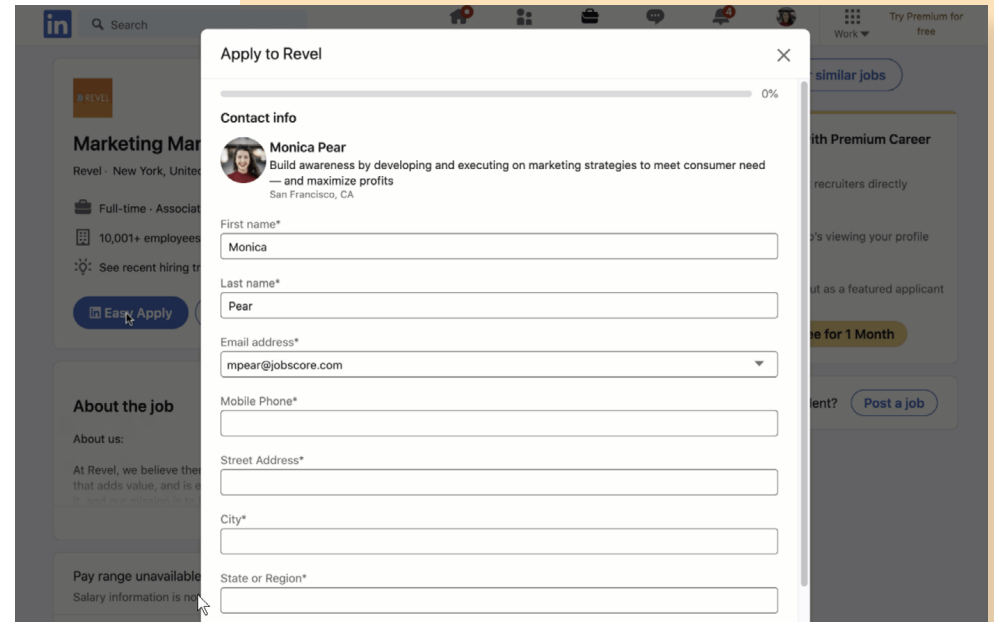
in Search

Work

Try Premium for free

REVEL

Marketing Mar

Revel · New York, Unite

Full-time · Associat

10,001+ employees

See recent hiring tr

Easy Apply

About the job

About us:

At Revel, we believe the

that adds value, and is

Pay range unavailable

Salary information is no

similar jobs

ith Premium Career

recruiters directly

's viewing your profile

ut as a featured applicant

e for 1 Month

lent?

Post a job

Apply to Revel

0%

Contact info

Monica Pear

Build awareness by developing and executing on marketing strategies to meet consumer need — and maximize profits

San Francisco, CA

First name*

Monica

Last name*

Pear

Email address*

mpear@jobscore.com

Mobile Phone*

Street Address*

City*

State or Region*